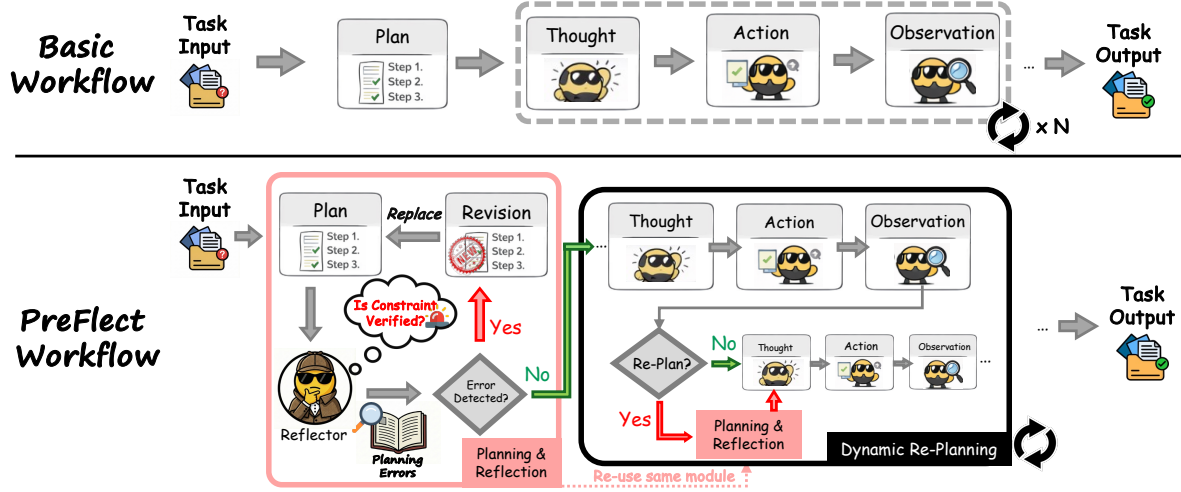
Basic Workflow

Task Input

Plan
Step 1.
Step 2.
Step 3.

Thought

Action

Observation

...

Task Output

× N

PreFlect Workflow

Task Input

Plan
Step 1.
Step 2.
Step 3.

Replace

Revision
Step 1.
Step 2.
Step 3.

Is Constraint Verified?

Yes

Reflector

Planning Errors

Error Detected?

No

Planning & Reflection

...

Thought

Action

Observation

Re-Plan?

No

Thought

Action

Observation

...

Yes

Planning & Reflection

Dynamic Re-Planning

Re-use same module

...

Task Output